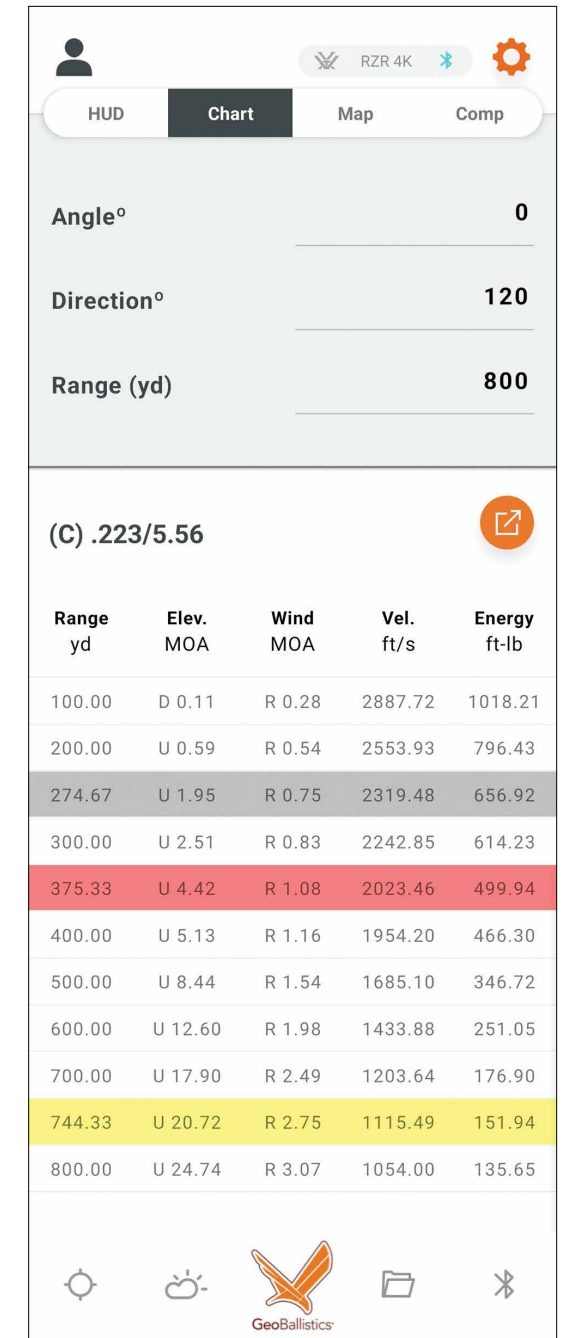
RZR 4K

HUD | Chart | Map | Comp

Angle° 0

Direction° 120

Range (yd) 800

(C) .223/5.56

| Range yd | Elev. MOA | Wind MOA | Vel. ft/s | Energy ft-lb |
|---|---|---|---|---|
| 100.00 | D 0.11 | R 0.28 | 2887.72 | 1018.21 |
| 200.00 | U 0.59 | R 0.54 | 2553.93 | 796.43 |
| 274.67 | U 1.95 | R 0.75 | 2319.48 | 656.92 |
| 300.00 | U 2.51 | R 0.83 | 2242.85 | 614.23 |
| 375.33 | U 4.42 | R 1.08 | 2023.46 | 499.94 |
| 400.00 | U 5.13 | R 1.16 | 1954.20 | 466.30 |
| 500.00 | U 8.44 | R 1.54 | 1685.10 | 346.72 |
| 600.00 | U 12.60 | R 1.98 | 1433.88 | 251.05 |
| 700.00 | U 17.90 | R 2.49 | 1203.64 | 176.90 |
| 744.33 | U 20.72 | R 2.75 | 1115.49 | 151.94 |
| 800.00 | U 24.74 | R 3.07 | 1054.00 | 135.65 |

GeoBallistics